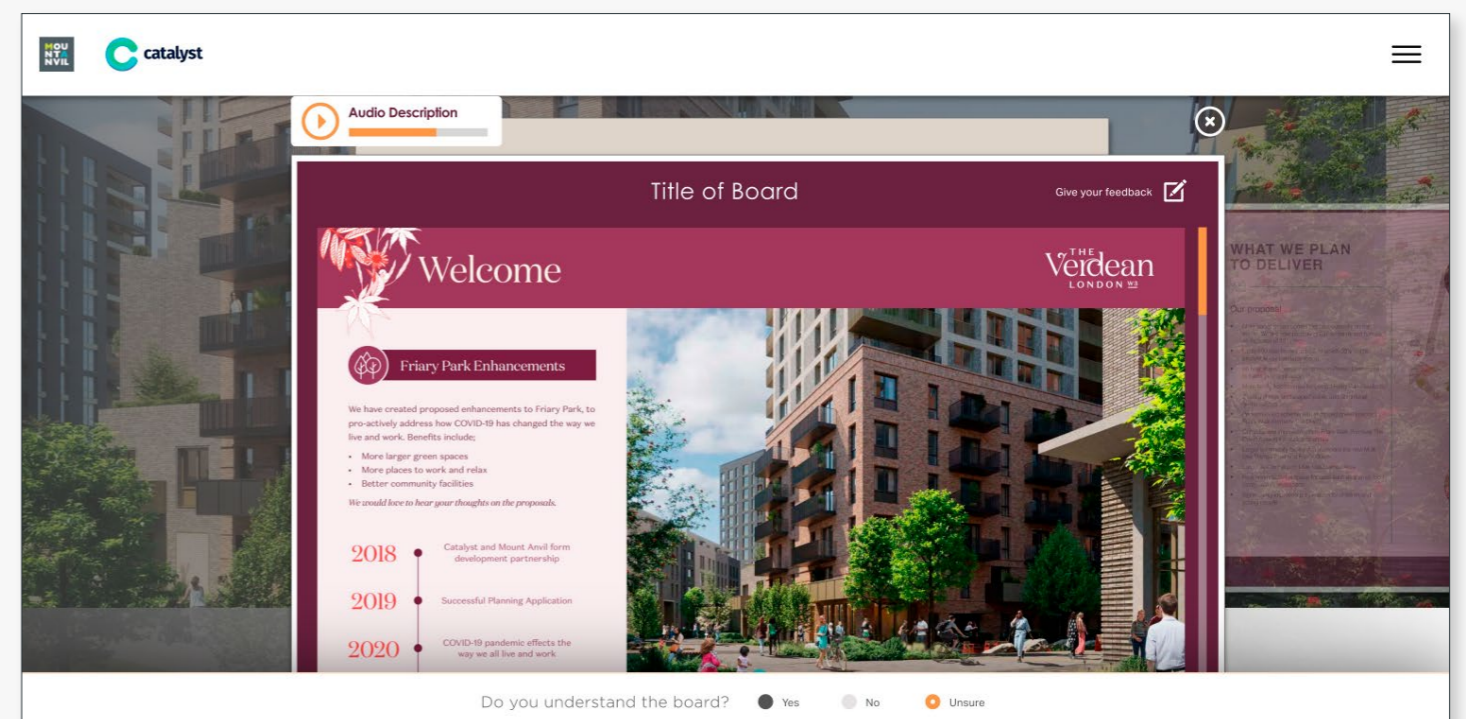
MOUNT ANVIL

catalyst

Audio Description

Title of Board

Give your feedback

Welcome

THE Verdean LONDON W3

Friary Park Enhancements

We have created proposed enhancements to Friary Park, to pro-actively address how COVID-19 has changed the way we live and work. Benefits include;

- More larger green spaces
- More places to work and relax
- Better community facilities

We would love to hear your thoughts on the proposals.

2018 Catalyst and Mount Anvil form development partnership

2019 Successful Planning Application

2020 COVID-19 pandemic effects the way we all live and work

WHAT WE PLAN TO DELIVER

Our proposal

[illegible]

Do you understand the board? Yes No Unsure